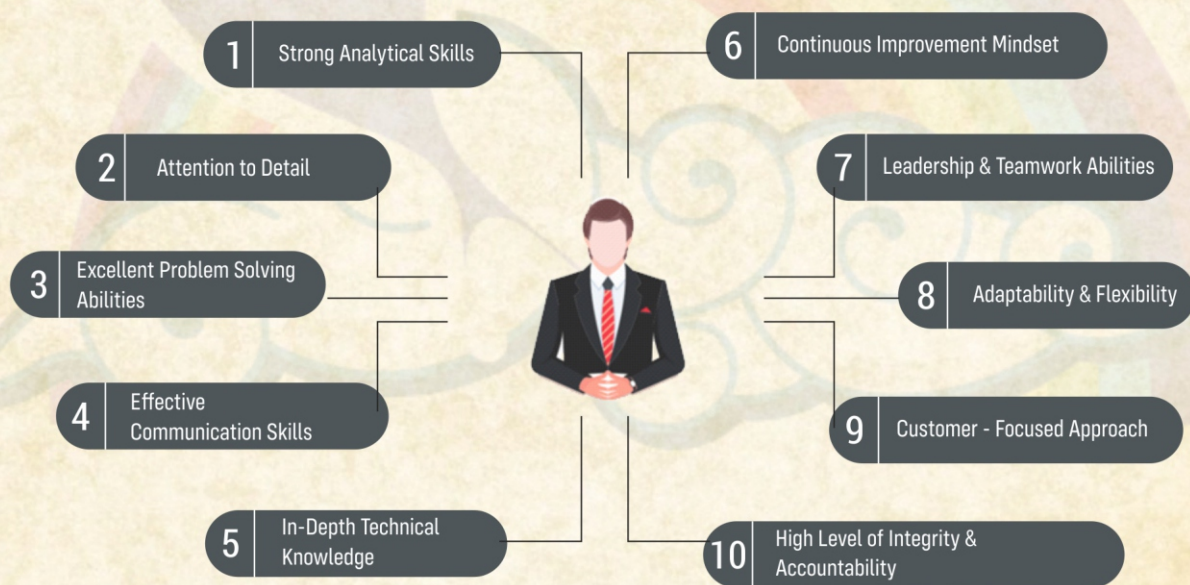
1 Strong Analytical Skills

2 Attention to Detail

3 Excellent Problem Solving Abilities

4 Effective Communication Skills

5 In-Depth Technical Knowledge

6 Continuous Improvement Mindset

7 Leadership & Teamwork Abilities

8 Adaptability & Flexibility

9 Customer - Focused Approach

10 High Level of Integrity & Accountability